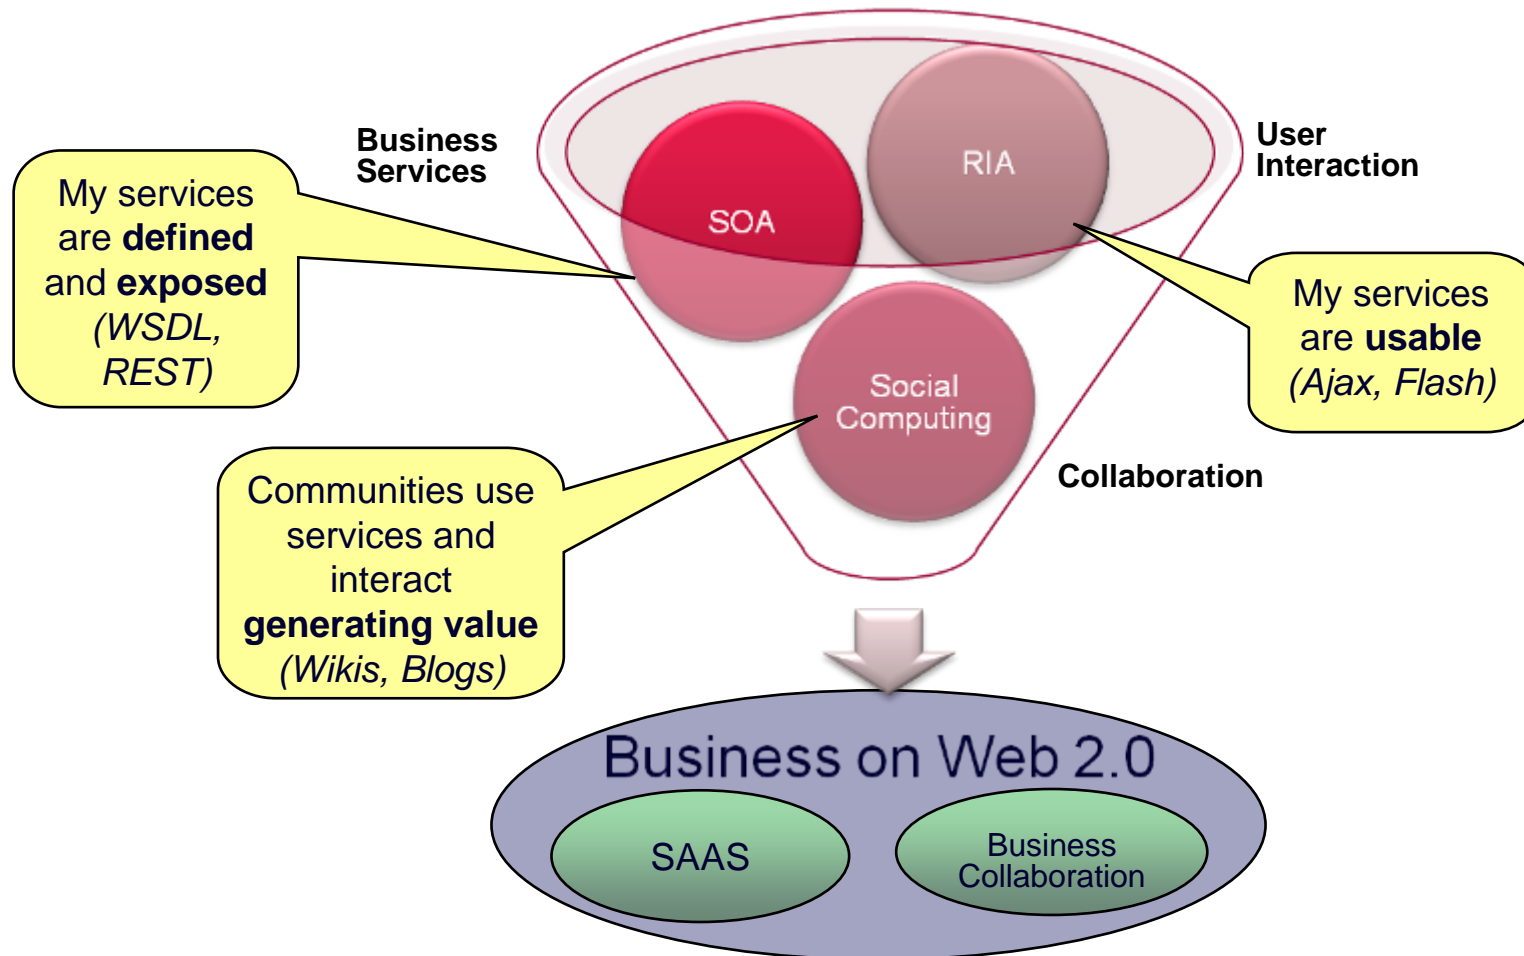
Business Services

User Interaction

My services are **defined** and **exposed** *(WSDL, REST)*

SOA

RIA

My services are **usable** *(Ajax, Flash)*

Social Computing

Communities use services and interact **generating value** *(Wikis, Blogs)*

Collaboration

Business on Web 2.0

SAAS

Business Collaboration